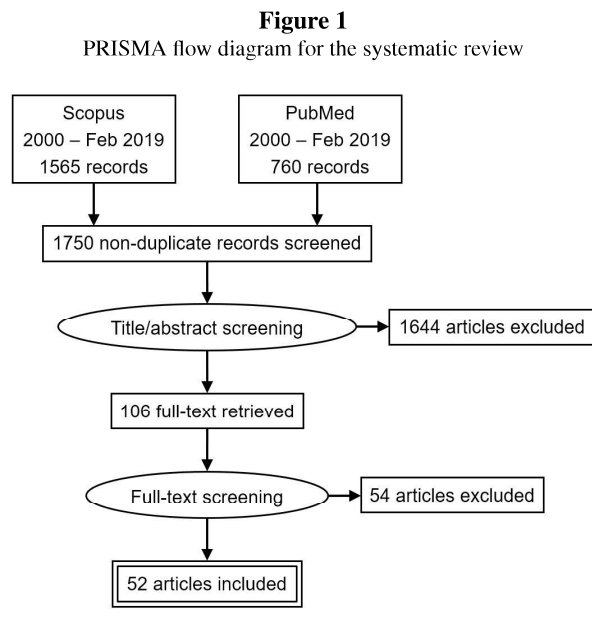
**Figure 1**
PRISMA flow diagram for the systematic review

Scopus
2000 – Feb 2019
1565 records

PubMed
2000 – Feb 2019
760 records

1750 non-duplicate records screened

Title/abstract screening

1644 articles excluded

106 full-text retrieved

Full-text screening

54 articles excluded

52 articles included